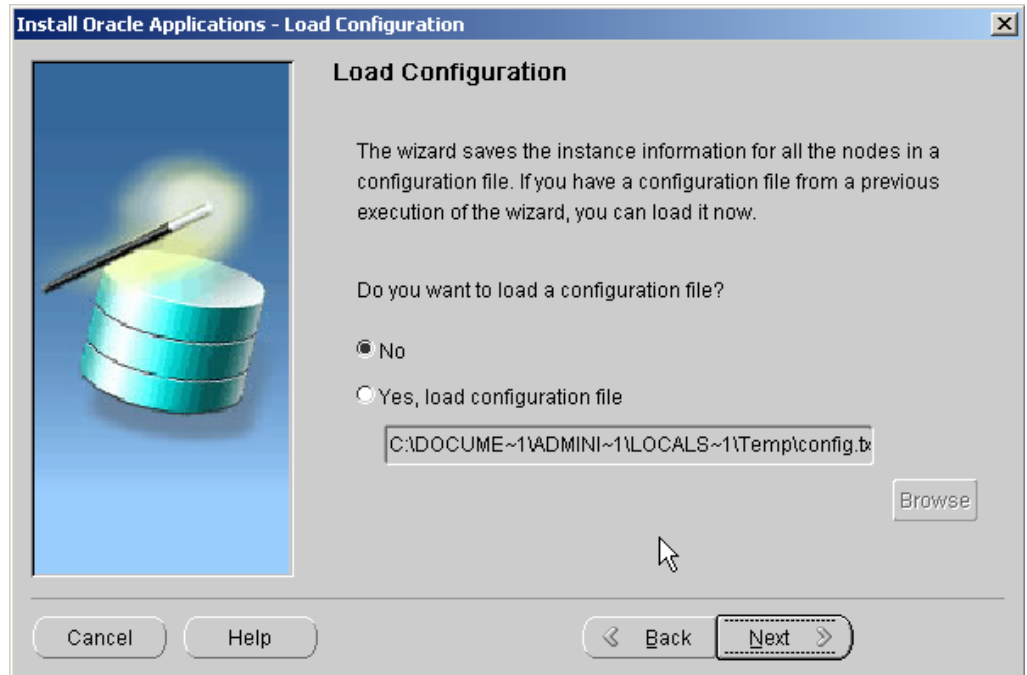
Install Oracle Applications - Load Configuration

Load Configuration

The wizard saves the instance information for all the nodes in a configuration file. If you have a configuration file from a previous execution of the wizard, you can load it now.

Do you want to load a configuration file?

No

Yes, load configuration file

C:\DOCUME~1\ADMINI~1\LOCALS~1\Temp\config.tx

Browse

Cancel

Help

Back

Next